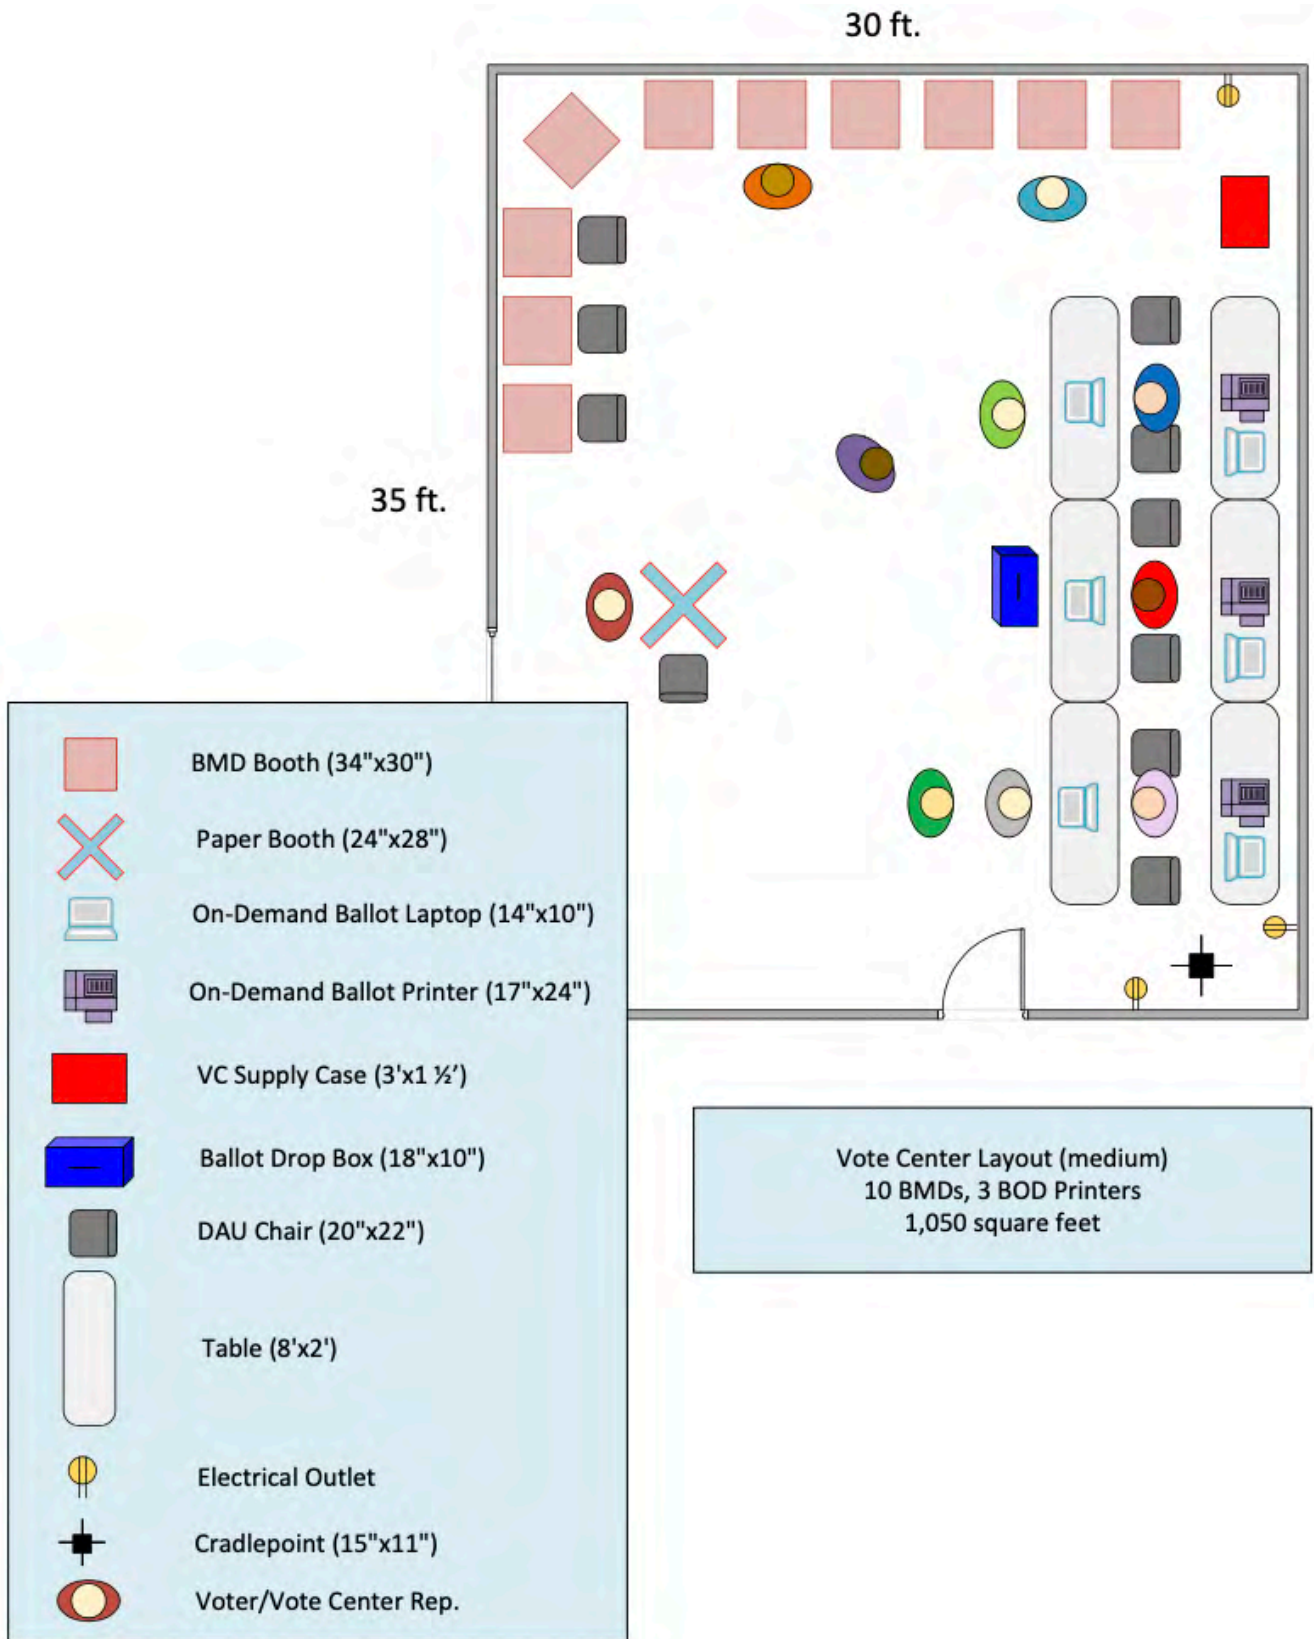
30 ft.

35 ft.

BMD Booth (34"x30")

Paper Booth (24"x28")

On-Demand Ballot Laptop (14"x10")

On-Demand Ballot Printer (17"x24")

VC Supply Case (3'x1 ½')

Ballot Drop Box (18"x10")

DAU Chair (20"x22")

Table (8'x2')

Electrical Outlet

Cradlepoint (15"x11")

Voter/Vote Center Rep.

Vote Center Layout (medium)
10 BMDs, 3 BOD Printers
1,050 square feet